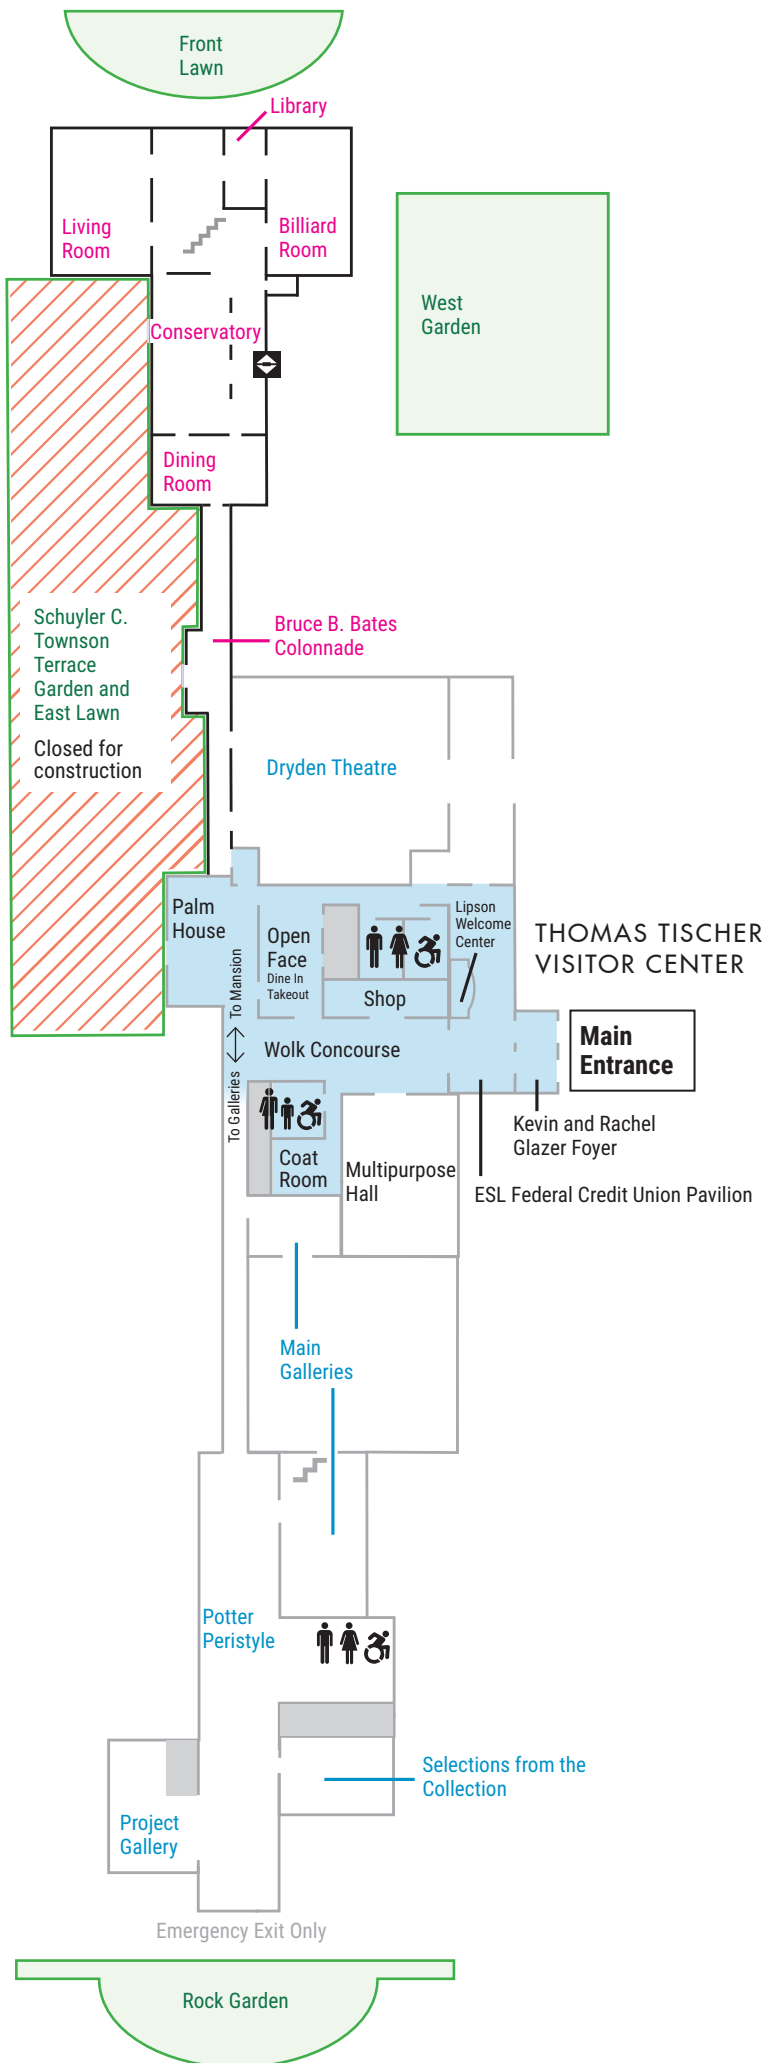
Front Lawn

Library

Living Room

Billiard Room

West Garden

Conservatory

Dining Room

Bruce B. Bates Colonnade

Schuyler C. Townson Terrace Garden and East Lawn

Closed for construction

Dryden Theatre

Palm House

Open Face
Dine In
Takeout

Lipson Welcome Center

Shop

THOMAS TISCHER VISITOR CENTER

To Mansion

To Galleries

Wolk Concourse

Main Entrance

Kevin and Rachel Glazer Foyer

Coat Room

Multipurpose Hall

ESL Federal Credit Union Pavilion

Main Galleries

Potter Peristyle

Selections from the Collection

Project Gallery

Emergency Exit Only

Rock Garden